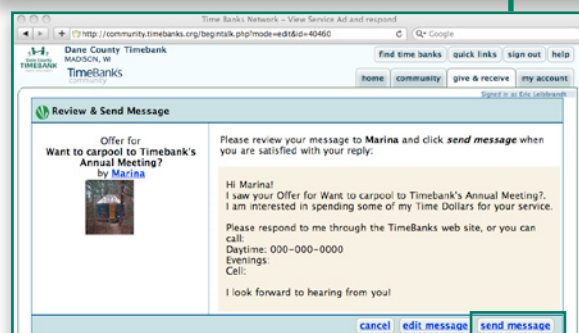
Time Banks Network – View Service Ad and respond

http://community.timebanks.org/begintalk.php?mode=edit&id=40460

Q- Google

Dane County Timebank
MADISON, WI

Dane County TIMEBANK

TimeBanks community

find time banks | quick links | sign out | help

home | community | give & receive | my account

Signed in as Eric Leibbrandt

Review & Send Message

Offer for
Want to carpool to Timebank's Annual Meeting?
by Marina

Please review your message to **Marina** and click ***send message*** when you are satisfied with your reply:

Hi Marina!
I saw your Offer for Want to carpool to Timebank's Annual Meeting?.
I am interested in spending some of my Time Dollars for your service.

Please respond to me through the TimeBanks web site, or you can call:
Daytime: 000-000-0000
Evenings:
Cell:

I look forward to hearing from you!

cancel | edit message | send message